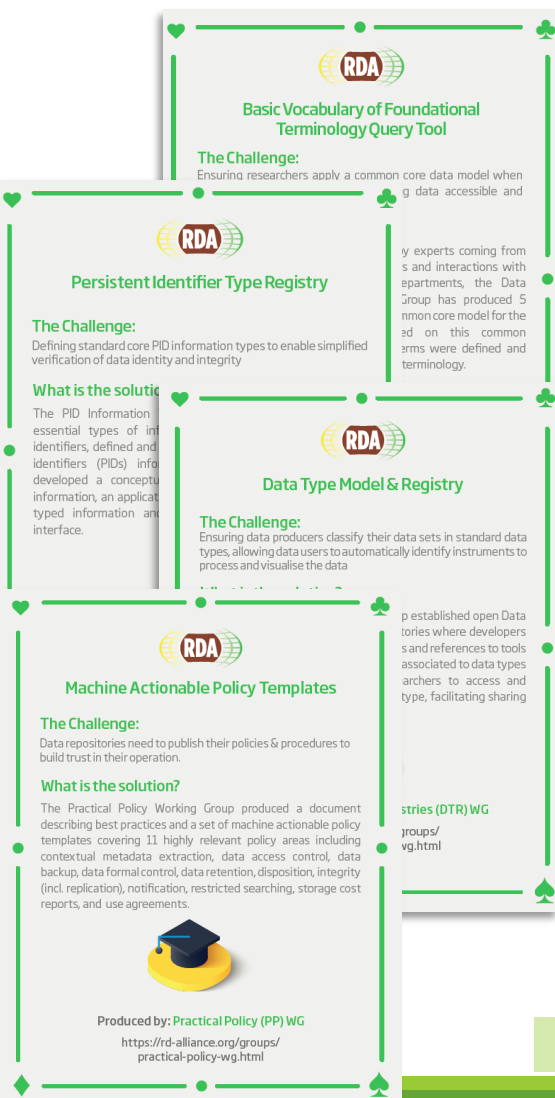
RDA

Basic Vocabulary of Foundational Terminology Query Tool

The Challenge:

Ensuring researchers apply a common core data model when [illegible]g data accessible and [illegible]

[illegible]y experts coming from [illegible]s and interactions with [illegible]epartments, the Data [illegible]Group has produced 5 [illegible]mmon core model for the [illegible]ed on this common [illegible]erms were defined and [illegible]terminology.

RDA

Persistent Identifier Type Registry

The Challenge:

Defining standard core PID information types to enable simplified verification of data identity and integrity

What is the solutio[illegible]

The PID Information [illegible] essential types of in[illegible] identifiers, defined and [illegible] identifiers (PIDs) info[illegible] developed a conceptu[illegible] information, an applicat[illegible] typed information and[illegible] interface.

RDA

Data Type Model & Registry

The Challenge:

Ensuring data producers classify their data sets in standard data types, allowing data users to automatically identify instruments to process and visualise the data

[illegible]p established open Data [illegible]tories where developers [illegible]s and references to tools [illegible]associated to data types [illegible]rchers to access and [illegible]type, facilitating sharing

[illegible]stries (DTR) WG

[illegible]groups/ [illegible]g.html

RDA

Machine Actionable Policy Templates

The Challenge:

Data repositories need to publish their policies & procedures to build trust in their operation.

What is the solution?

The Practical Policy Working Group produced a document describing best practices and a set of machine actionable policy templates covering 11 highly relevant policy areas including contextual metadata extraction, data access control, data backup, data formal control, data retention, disposition, integrity (incl. replication), notification, restricted searching, storage cost reports, and use agreements.

Produced by: Practical Policy (PP) WG

https://rd-alliance.org/groups/ practical-policy-wg.html